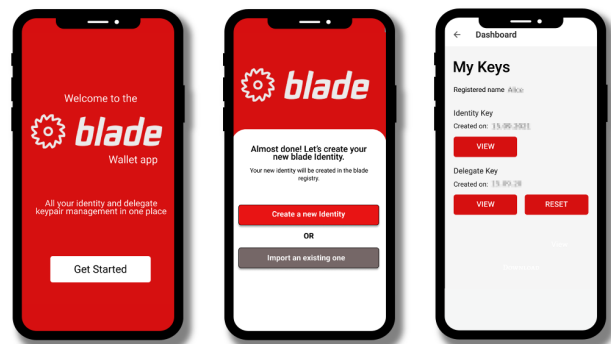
Welcome to the

blade

Wallet app

All your identity and delegate keypair management in one place

Get Started

blade

Almost done! Let's create your new blade Identity.

Your new identity will be created in the blade registry.

Create a new Identity

OR

Import an existing one

Dashboard

My Keys

Registered name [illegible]

Identity Key

Created on: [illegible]

VIEW

Delegate Key

Created on: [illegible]

VIEW

RESET